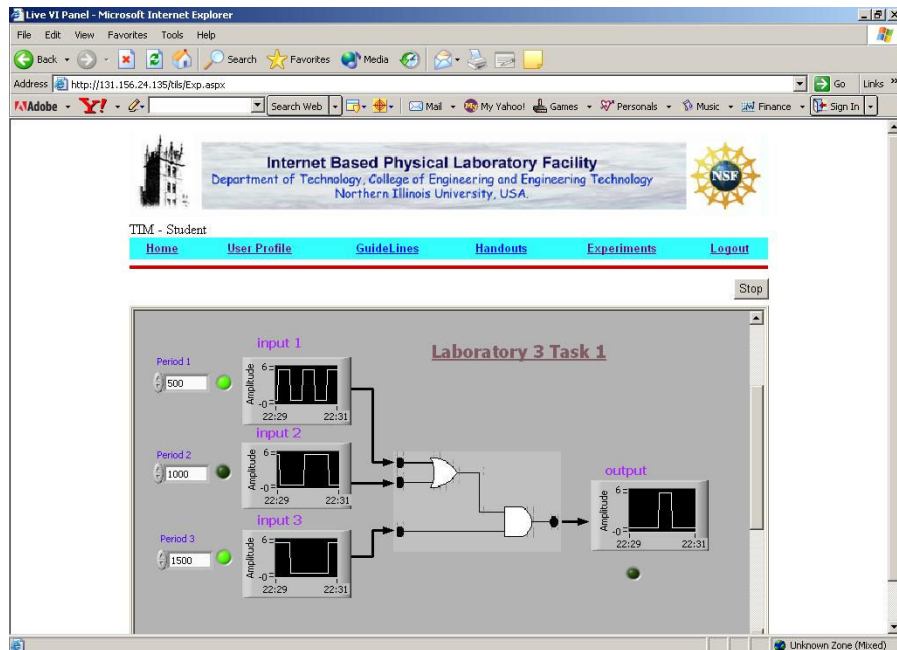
Live VI Panel - Microsoft Internet Explorer

File Edit View Favorites Tools Help

Back Search Favorites Media

Address http://131.156.24.135/tils/Exp.aspx Go Links

Adobe Y! Search Web Mail My Yahoo! Games Personals Music Finance Sign In

Internet Based Physical Laboratory Facility
Department of Technology, College of Engineering and Engineering Technology
Northern Illinois University, USA.

NSF

TIM - Student

Home User Profile GuideLines Handouts Experiments Logout

Stop

Laboratory 3 Task 1

input 1
Period 1
500
Amplitude
6
-0
22:29 22:31

input 2
Period 2
1000
Amplitude
6
-0
22:29 22:31

input 3
Period 3
1500
Amplitude
6
-0
22:29 22:31

output
Amplitude
6
-0
22:29 22:31

Unknown Zone (Mixed)